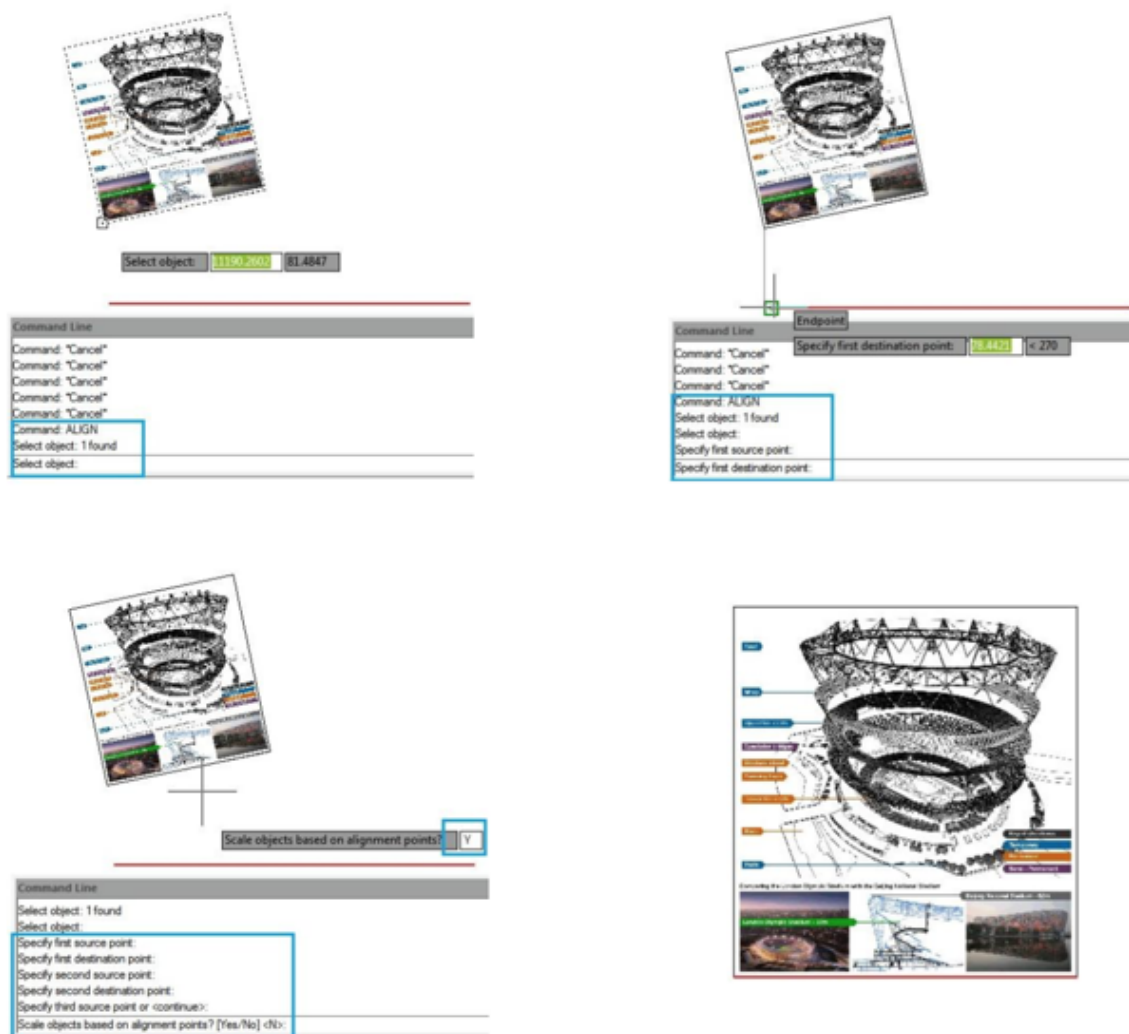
Select object: 11190.2602 81.4847

Command Line
Command: *Cancel*
Command: *Cancel*
Command: *Cancel*
Command: *Cancel*
Command: *Cancel*
Command: ALIGN
Select object: 1 found
Select object:

Endpoint
Specify first destination point: 78.4421 < 270

Command Line
Command: *Cancel*
Command: *Cancel*
Command: *Cancel*
Command: ALIGN
Select object: 1 found
Select object:
Specify first source point:
Specify first destination point:

Scale objects based on alignment points? Y

Command Line
Select object: 1 found
Select object:
Specify first source point:
Specify first destination point:
Specify second source point:
Specify second destination point:
Specify third source point or <continue>:
Scale objects based on alignment points? [Yes/No] <N>:

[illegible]